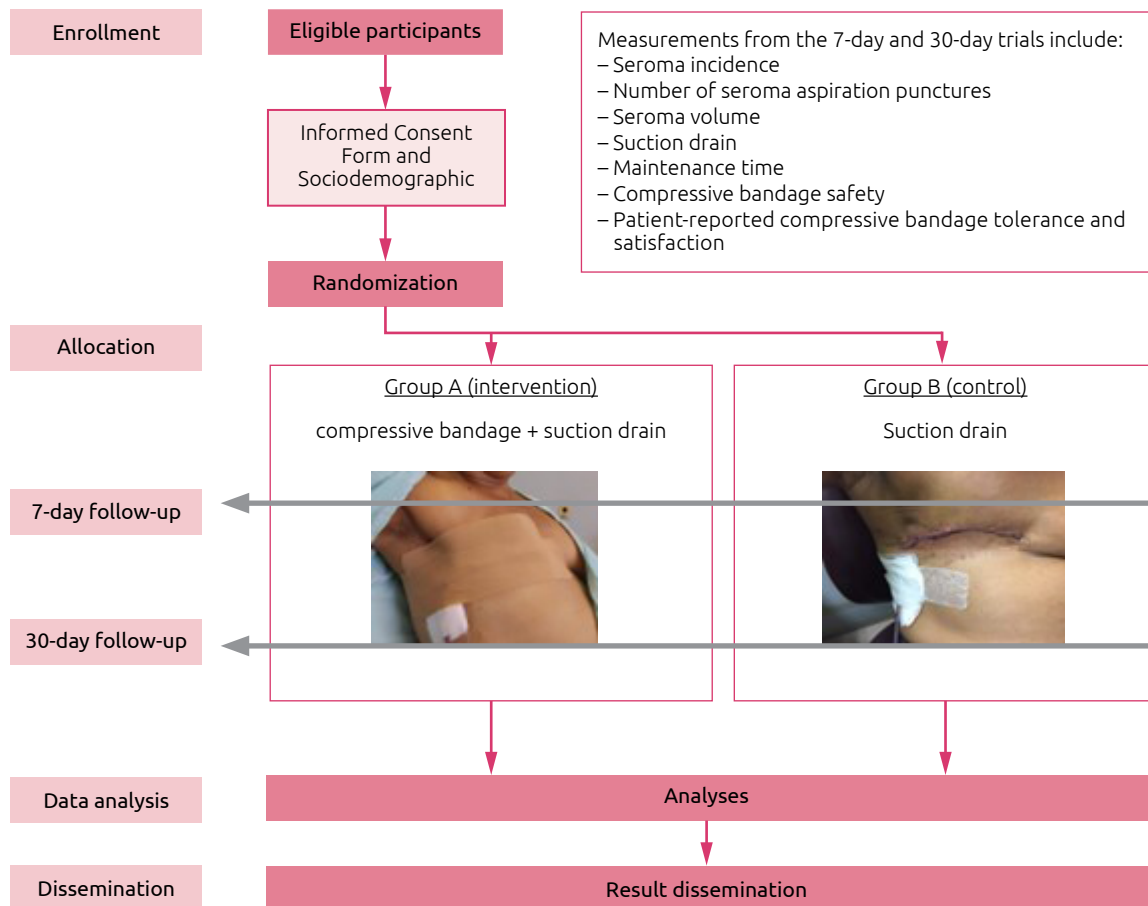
Enrollment

Eligible participants

Measurements from the 7-day and 30-day trials include:
– Seroma incidence
– Number of seroma aspiration punctures
– Seroma volume
– Suction drain
– Maintenance time
– Compressive bandage safety
– Patient-reported compressive bandage tolerance and satisfaction

Informed Consent Form and Sociodemographic

Randomization

Allocation

Group A (intervention)

compressive bandage + suction drain

Group B (control)

Suction drain

7-day follow-up

30-day follow-up

Data analysis

Analyses

Dissemination

Result dissemination